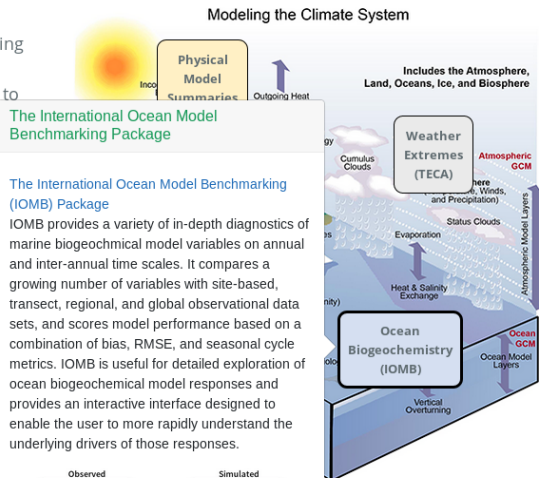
Modeling the Climate System

ing

to

Physical Model Summaries

Inco

Outgoing Heat

Includes the Atmosphere, Land, Oceans, Ice, and Biosphere

The International Ocean Model Benchmarking Package

The International Ocean Model Benchmarking (IOMB) Package

IOMB provides a variety of in-depth diagnostics of marine biogeochemical model variables on annual and inter-annual time scales. It compares a growing number of variables with site-based, transect, regional, and global observational data sets, and scores model performance based on a combination of bias, RMSE, and seasonal cycle metrics. IOMB is useful for detailed exploration of ocean biogeochemical model responses and provides an interactive interface designed to enable the user to more rapidly understand the underlying drivers of those responses.

Observed

Simulated

gy

Cumulus Clouds

Weather Extremes (TECA)

Atmospheric GCM

here

, Winds, and Precipitation)

Status Clouds

Evaporation

Atmospheric Model Layers

Heat & Salinity Exchange

ity)

Ocean Biogeochemistry (IOMB)

Ocean GCM

Ocean Model Layers

Vertical Overturning